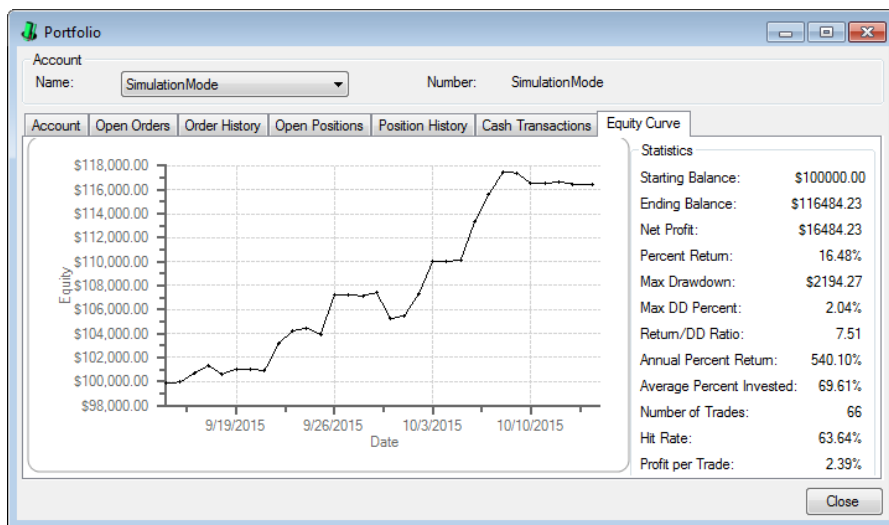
Portfolio

Account
Name: SimulationMode
Number: SimulationMode

Account | Open Orders | Order History | Open Positions | Position History | Cash Transactions | Equity Curve

$118,000.00
$116,000.00
$114,000.00
$112,000.00
$110,000.00
$108,000.00
$106,000.00
$104,000.00
$102,000.00
$100,000.00
$98,000.00
Equity
9/19/2015 9/26/2015 10/3/2015 10/10/2015
Date

Statistics

| | |
|---|---|
| Starting Balance: | $100000.00 |
| Ending Balance: | $116484.23 |
| Net Profit: | $16484.23 |
| Percent Return: | 16.48% |
| Max Drawdown: | $2194.27 |
| Max DD Percent: | 2.04% |
| Return/DD Ratio: | 7.51 |
| Annual Percent Return: | 540.10% |
| Average Percent Invested: | 69.61% |
| Number of Trades: | 66 |
| Hit Rate: | 63.64% |
| Profit per Trade: | 2.39% |

Close